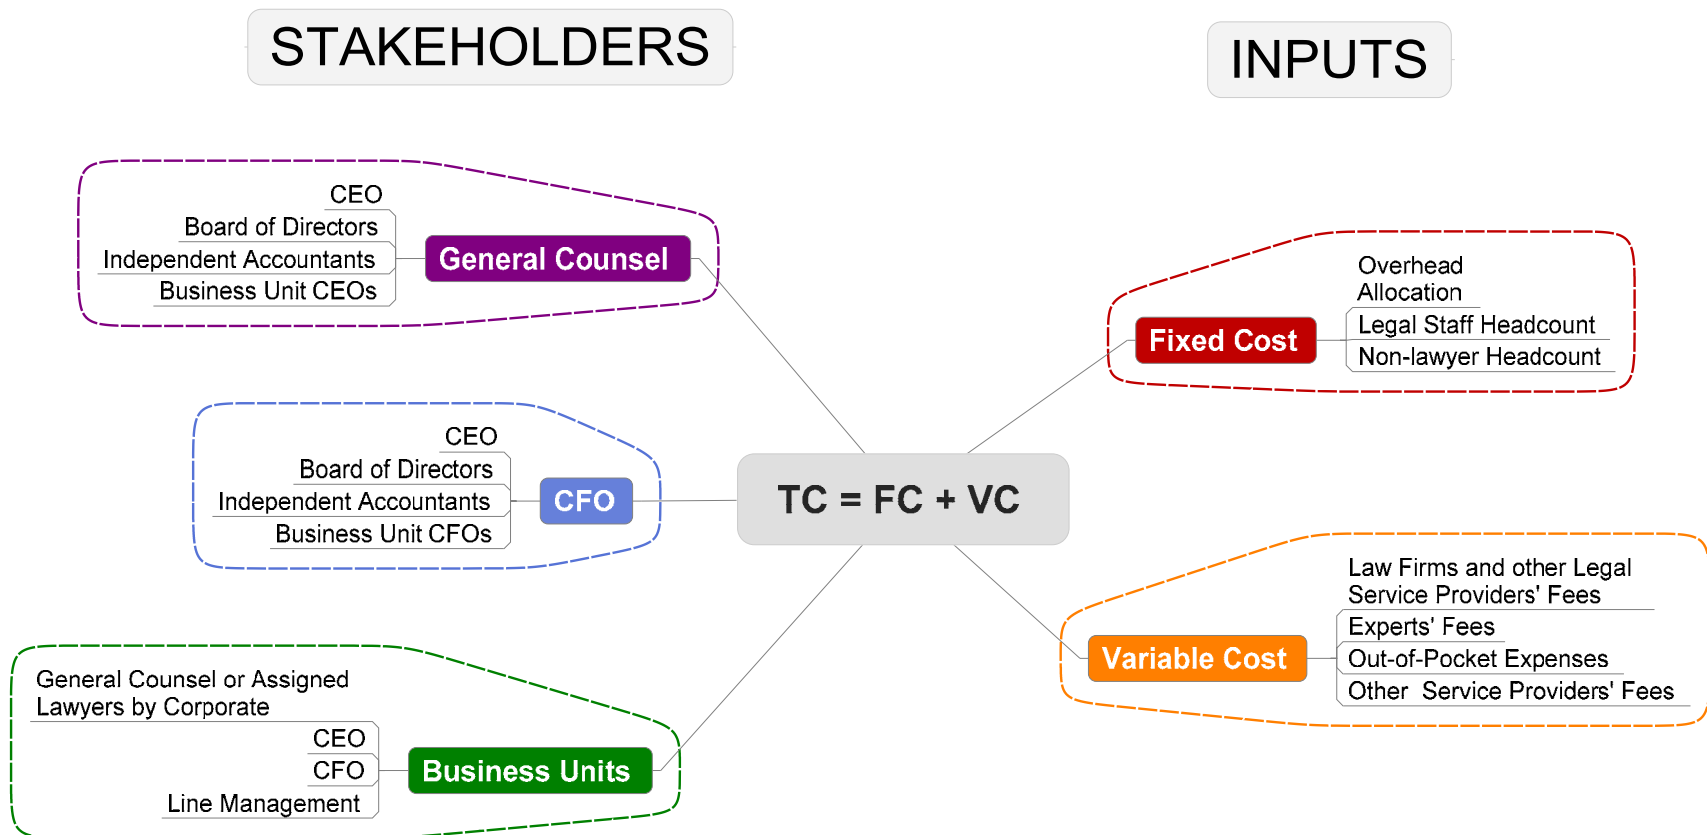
STAKEHOLDERS

INPUTS

CEO
Board of Directors
Independent Accountants
Business Unit CEOs
General Counsel

CEO
Board of Directors
Independent Accountants
Business Unit CFOs
CFO

General Counsel or Assigned Lawyers by Corporate
CEO
CFO
Line Management
Business Units

TC = FC + VC

Fixed Cost
Overhead Allocation
Legal Staff Headcount
Non-lawyer Headcount

Variable Cost
Law Firms and other Legal Service Providers' Fees
Experts' Fees
Out-of-Pocket Expenses
Other  Service Providers' Fees